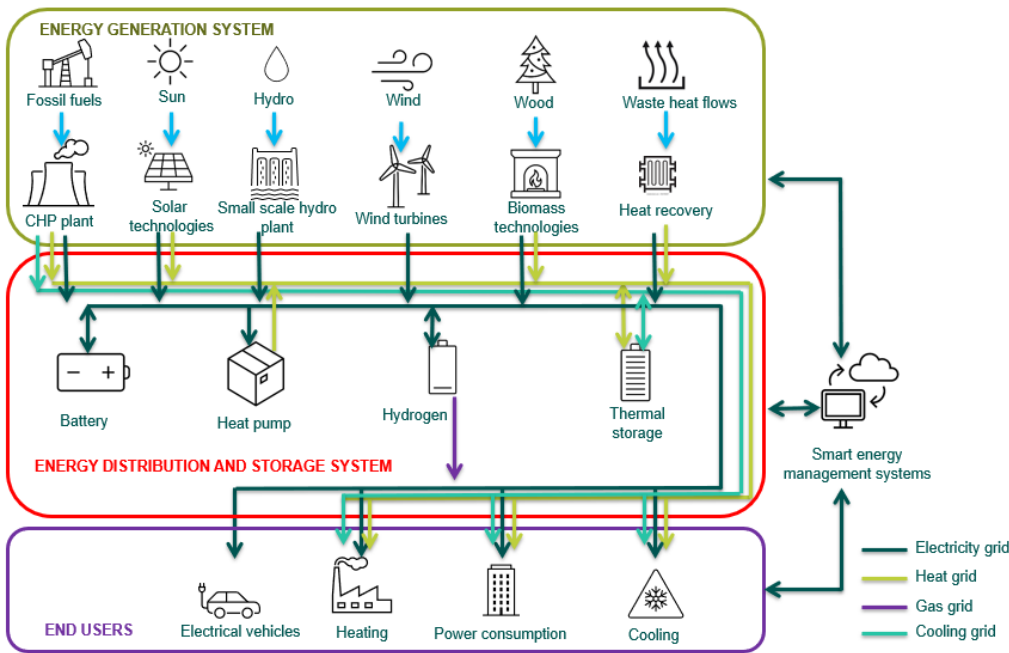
ENERGY GENERATION SYSTEM

Fossil fuels
Sun
Hydro
Wind
Wood
Waste heat flows

CHP plant
Solar technologies
Small scale hydro plant
Wind turbines
Biomass technologies
Heat recovery

Battery
Heat pump
Hydrogen
Thermal storage

ENERGY DISTRIBUTION AND STORAGE SYSTEM

Smart energy management systems

Electrical vehicles
Heating
Power consumption
Cooling

END USERS

Electricity grid
Heat grid
Gas grid
Cooling grid